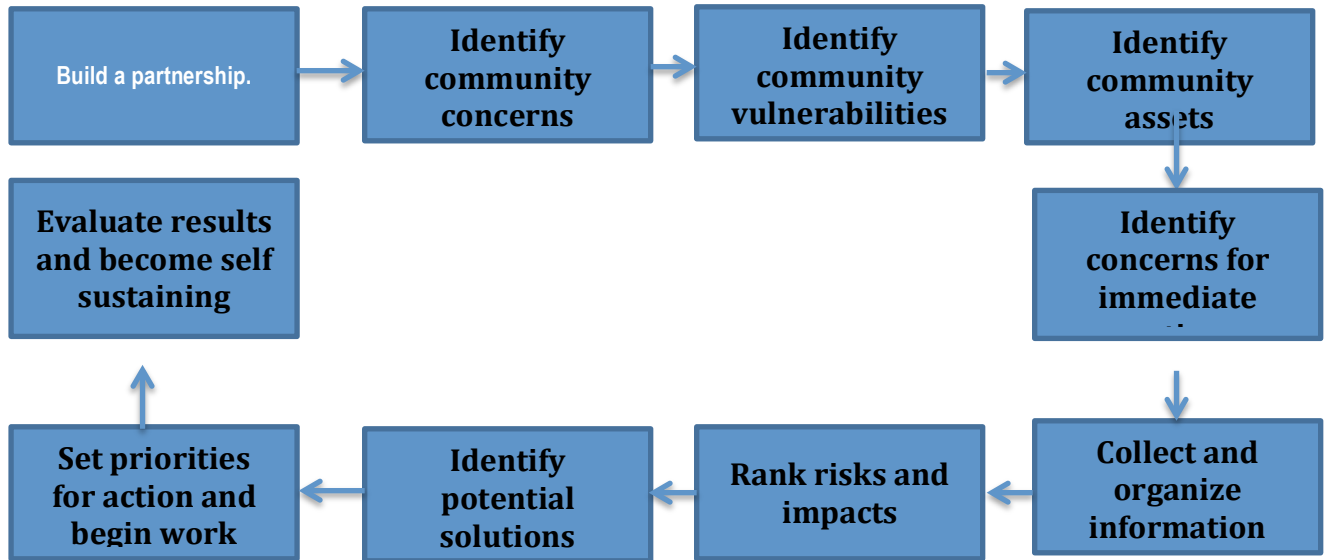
Build a partnership.

Identify community concerns

Identify community vulnerabilities

Identify community assets

Identify concerns for immediate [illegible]

Collect and organize information

Rank risks and impacts

Identify potential solutions

Set priorities for action and begin work

Evaluate results and become self sustaining